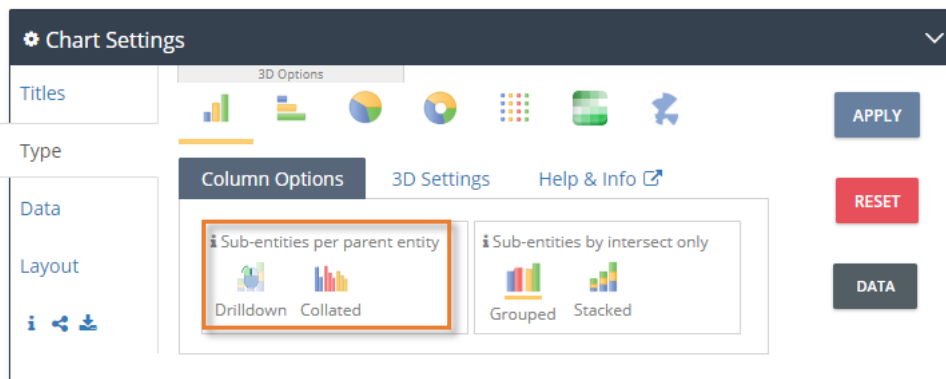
Chart Settings

Titles

Type

Data

Layout

3D Options

Column Options

3D Settings

Help & Info

Sub-entities per parent entity

Drilldown

Collated

Sub-entities by intersect only

Grouped

Stacked

APPLY

RESET

DATA